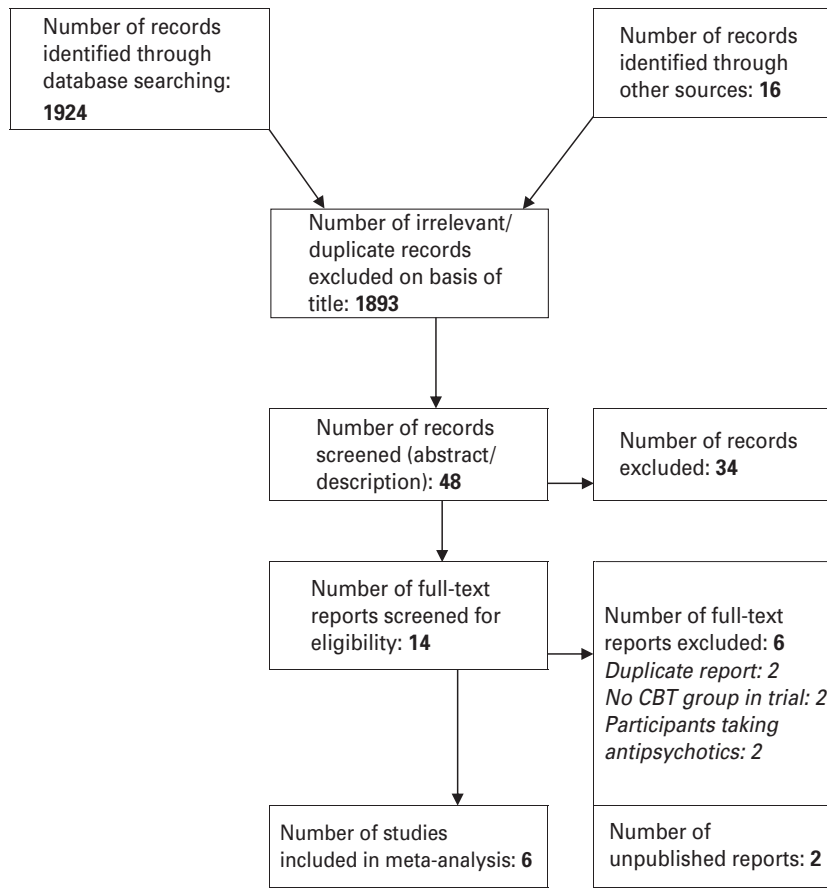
Number of records identified through database searching: **1924**

Number of records identified through other sources: **16**

Number of irrelevant/ duplicate records excluded on basis of title: **1893**

Number of records screened (abstract/ description): **48**

Number of records excluded: **34**

Number of full-text reports screened for eligibility: **14**

Number of full-text reports excluded: **6**
*Duplicate report: 2*
*No CBT group in trial: 2*
*Participants taking antipsychotics: 2*

Number of studies included in meta-analysis: **6**

Number of unpublished reports: **2**